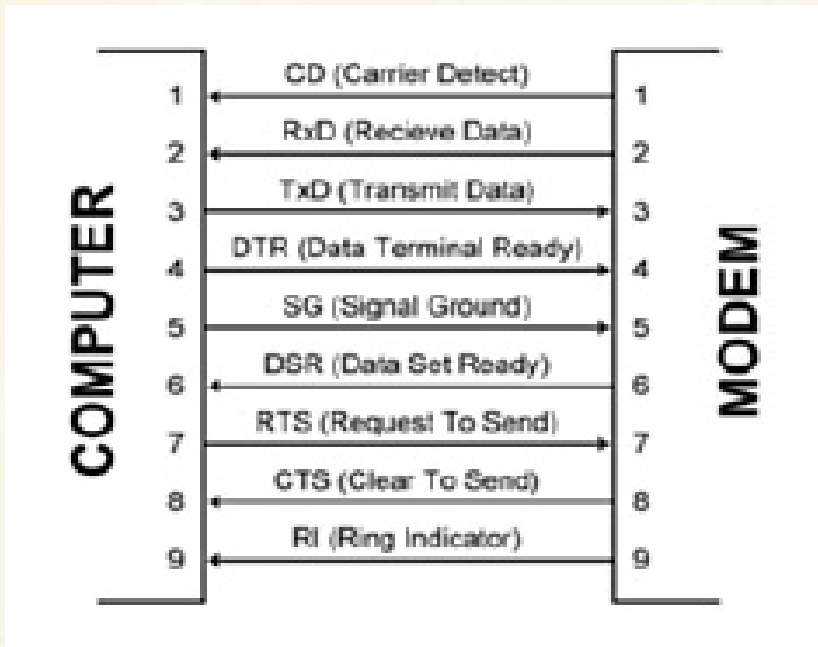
COMPUTER

MODEM

1 CD (Carrier Detect) 1
2 RxD (Recieve Data) 2
3 TxD (Transmit Data) 3
4 DTR (Data Terminal Ready) 4
5 SG (Signal Ground) 5
6 DSR (Data Set Ready) 6
7 RTS (Request To Send) 7
8 CTS (Clear To Send) 8
9 RI (Ring Indicator) 9